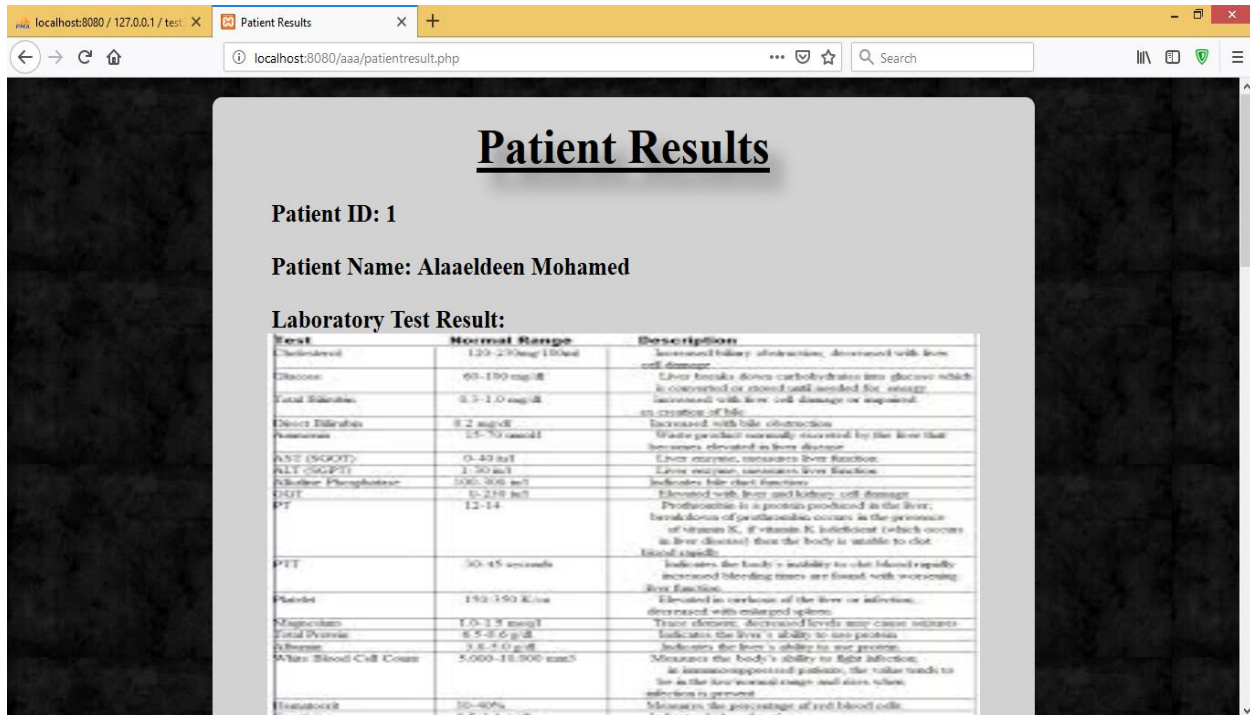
localhost:8080 / 127.0.0.1 / test ×
Patient Results ×
+
localhost:8080/aaa/patientresult.php
Search

Patient Results

Patient ID: 1

Patient Name: Alaaeldeen Mohamed

Laboratory Test Result:

| Test | Normal Range | Description |
|---|---|---|
| Cholesterol | 120-230mg/100ml | Increased biliary obstruction, decreased with liver cell damage |
| Glucose | 60-100 mg/dl | Liver breaks down carbohydrates into glucose which is converted or stored until needed for energy |
| Total Bilirubin | 0.3-1.0 mg/dl | Increased with liver cell damage or impaired excretion of bile |
| Direct Bilirubin | 0.2 mg/dl | Increased with bile obstruction |
| Ammonia | 15-70 umol/l | Waste product normally excreted by the liver that becomes elevated in liver disease |
| AST (SGOT) | 0-40 iu/l | Liver enzyme, measures liver function |
| ALT (SGPT) | 1-30 iu/l | Liver enzyme, measures liver function |
| Alkaline Phosphatase | 100-308 iu/l | Indicates bile duct function |
| GGT | 0-210 iu/l | Elevated with liver and kidney cell damage |
| PT | 12-14 | Prothrombin is a protein produced in the liver; breakdown of prothrombin occurs in the presence of vitamin K, if vitamin K deficient (which occurs in liver disease) then the body is unable to clot blood rapidly |
| PTT | 30-45 seconds | Indicates the body's inability to clot blood rapidly increased bleeding times are found with worsening liver function |
| Platelet | 150-350 K/cu | Elevated in cirrhosis of the liver or infection, decreased with enlarged spleen |
| Magnesium | 1.0-1.5 meq/l | Trace element, decreased levels may cause seizures |
| Total Protein | 6.5-8.0 g/dl | Indicates the liver's ability to use protein |
| Albumin | 3.6-5.0 g/dl | Indicates the liver's ability to use protein |
| White Blood Cell Count | 5,000-10,000 mm3 | Measures the body's ability to fight infection; in immunosuppressed patients, the value tends to be in the low normal range and rises when infection is present |
| Hematocrit | 30-40% | Measures the percentage of red blood cells |